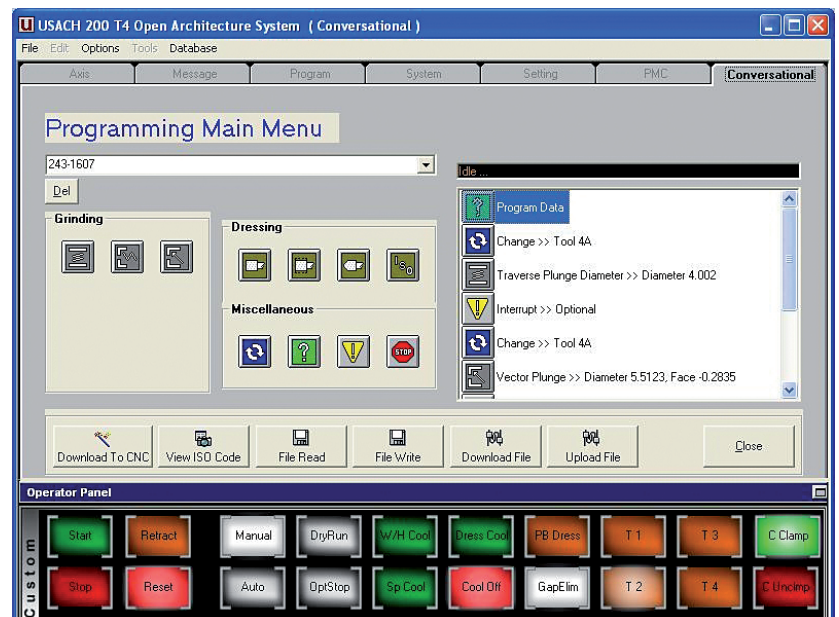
USACH 200 T4 Open Architecture System ( Conversational )

File Edit Options Tools Database

Axis Message Program System Setting PMC Conversational

Programming Main Menu

243-1607

Del

Grinding

Dressing

Miscellaneous

STOP

Idle ...

Program Data

Change >> Tool 4A

Traverse Plunge Diameter >> Diameter 4.002

Interrupt >> Optional

Change >> Tool 4A

Vector Plunge >> Diameter 5.5123, Face -0.2835

Download To CNC View ISO Code File Read File Write Download File Upload File Close

Operator Panel

Custom

| Start | Retract | Manual | DryRun | W/H Cool | Dress Cool | PB Dress | T 1 | T 3 | C Clamp |
|---|---|---|---|---|---|---|---|---|---|
| Stop | Reset | Auto | OptStop | Sp Cool | Cool Off | GapElim | T 2 | T 4 | C Unclmp |